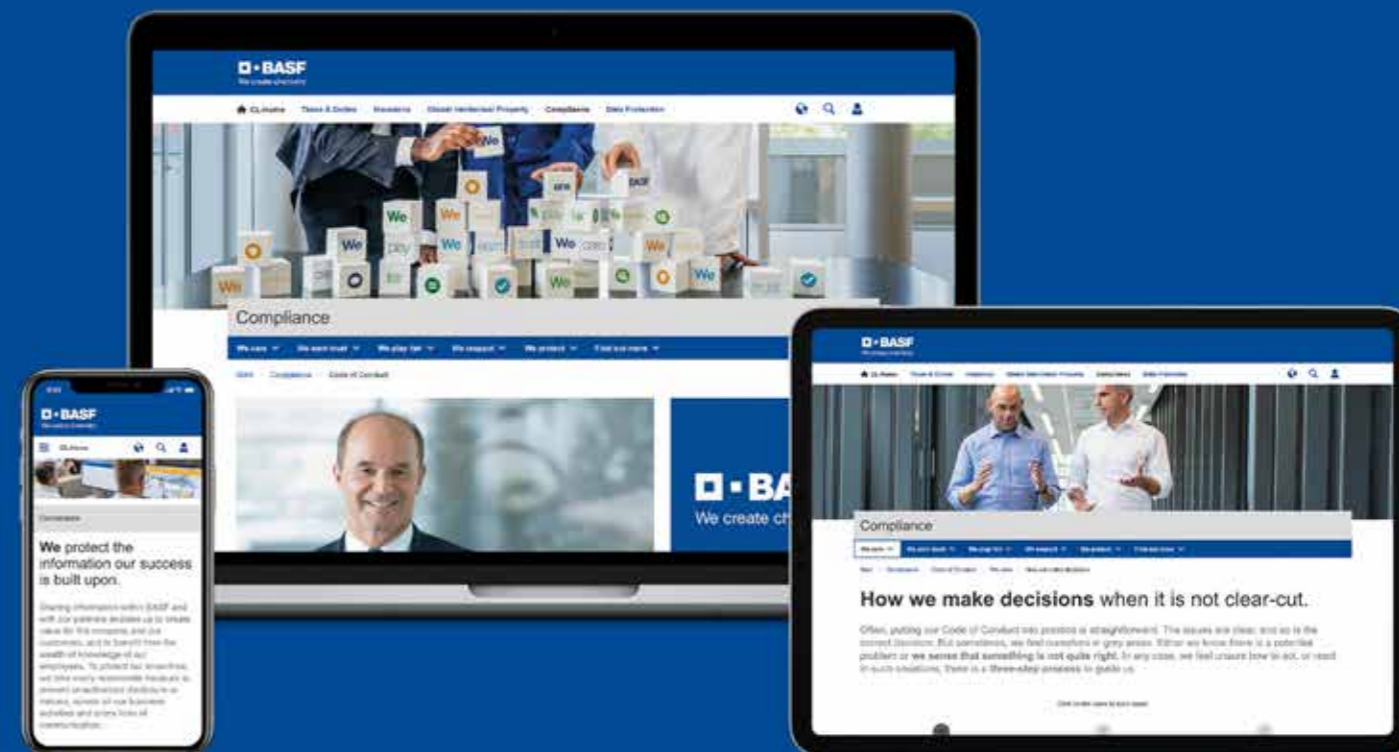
BASF
We create chemistry

CL.Home Taxes & Duties Insurance Global Intellectual Property Compliance Data Protection

We

Compliance

We care We earn trust We play fair We respect We protect Find out more

Start Compliance Code of Conduct

BA
We create ch

BASF
We create chemistry

CL.Home

Compliance

We protect the information our success is built upon.

Sharing information within BASF and with our partners enables us to create value for the company and our customers, and to benefit from the wealth of knowledge of our employees. To protect our know-how, we take every reasonable measure to prevent unauthorized disclosure or misuse, across all our business activities and at any form of communication.

BASF
We create chemistry

CL.Home

Compliance

We care We earn trust We play fair We respect We protect Find out more

How we make decisions when it is not clear-cut.

Often, putting our Code of Conduct into practice is straightforward. The issues are clear, and so is the correct decision. But sometimes, we find ourselves in grey areas. Either we know there is a potential problem or we sense that something is not quite right. In any case, we feel unsure how to act, or react in such situations, there is a three-step process to guide us.

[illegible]